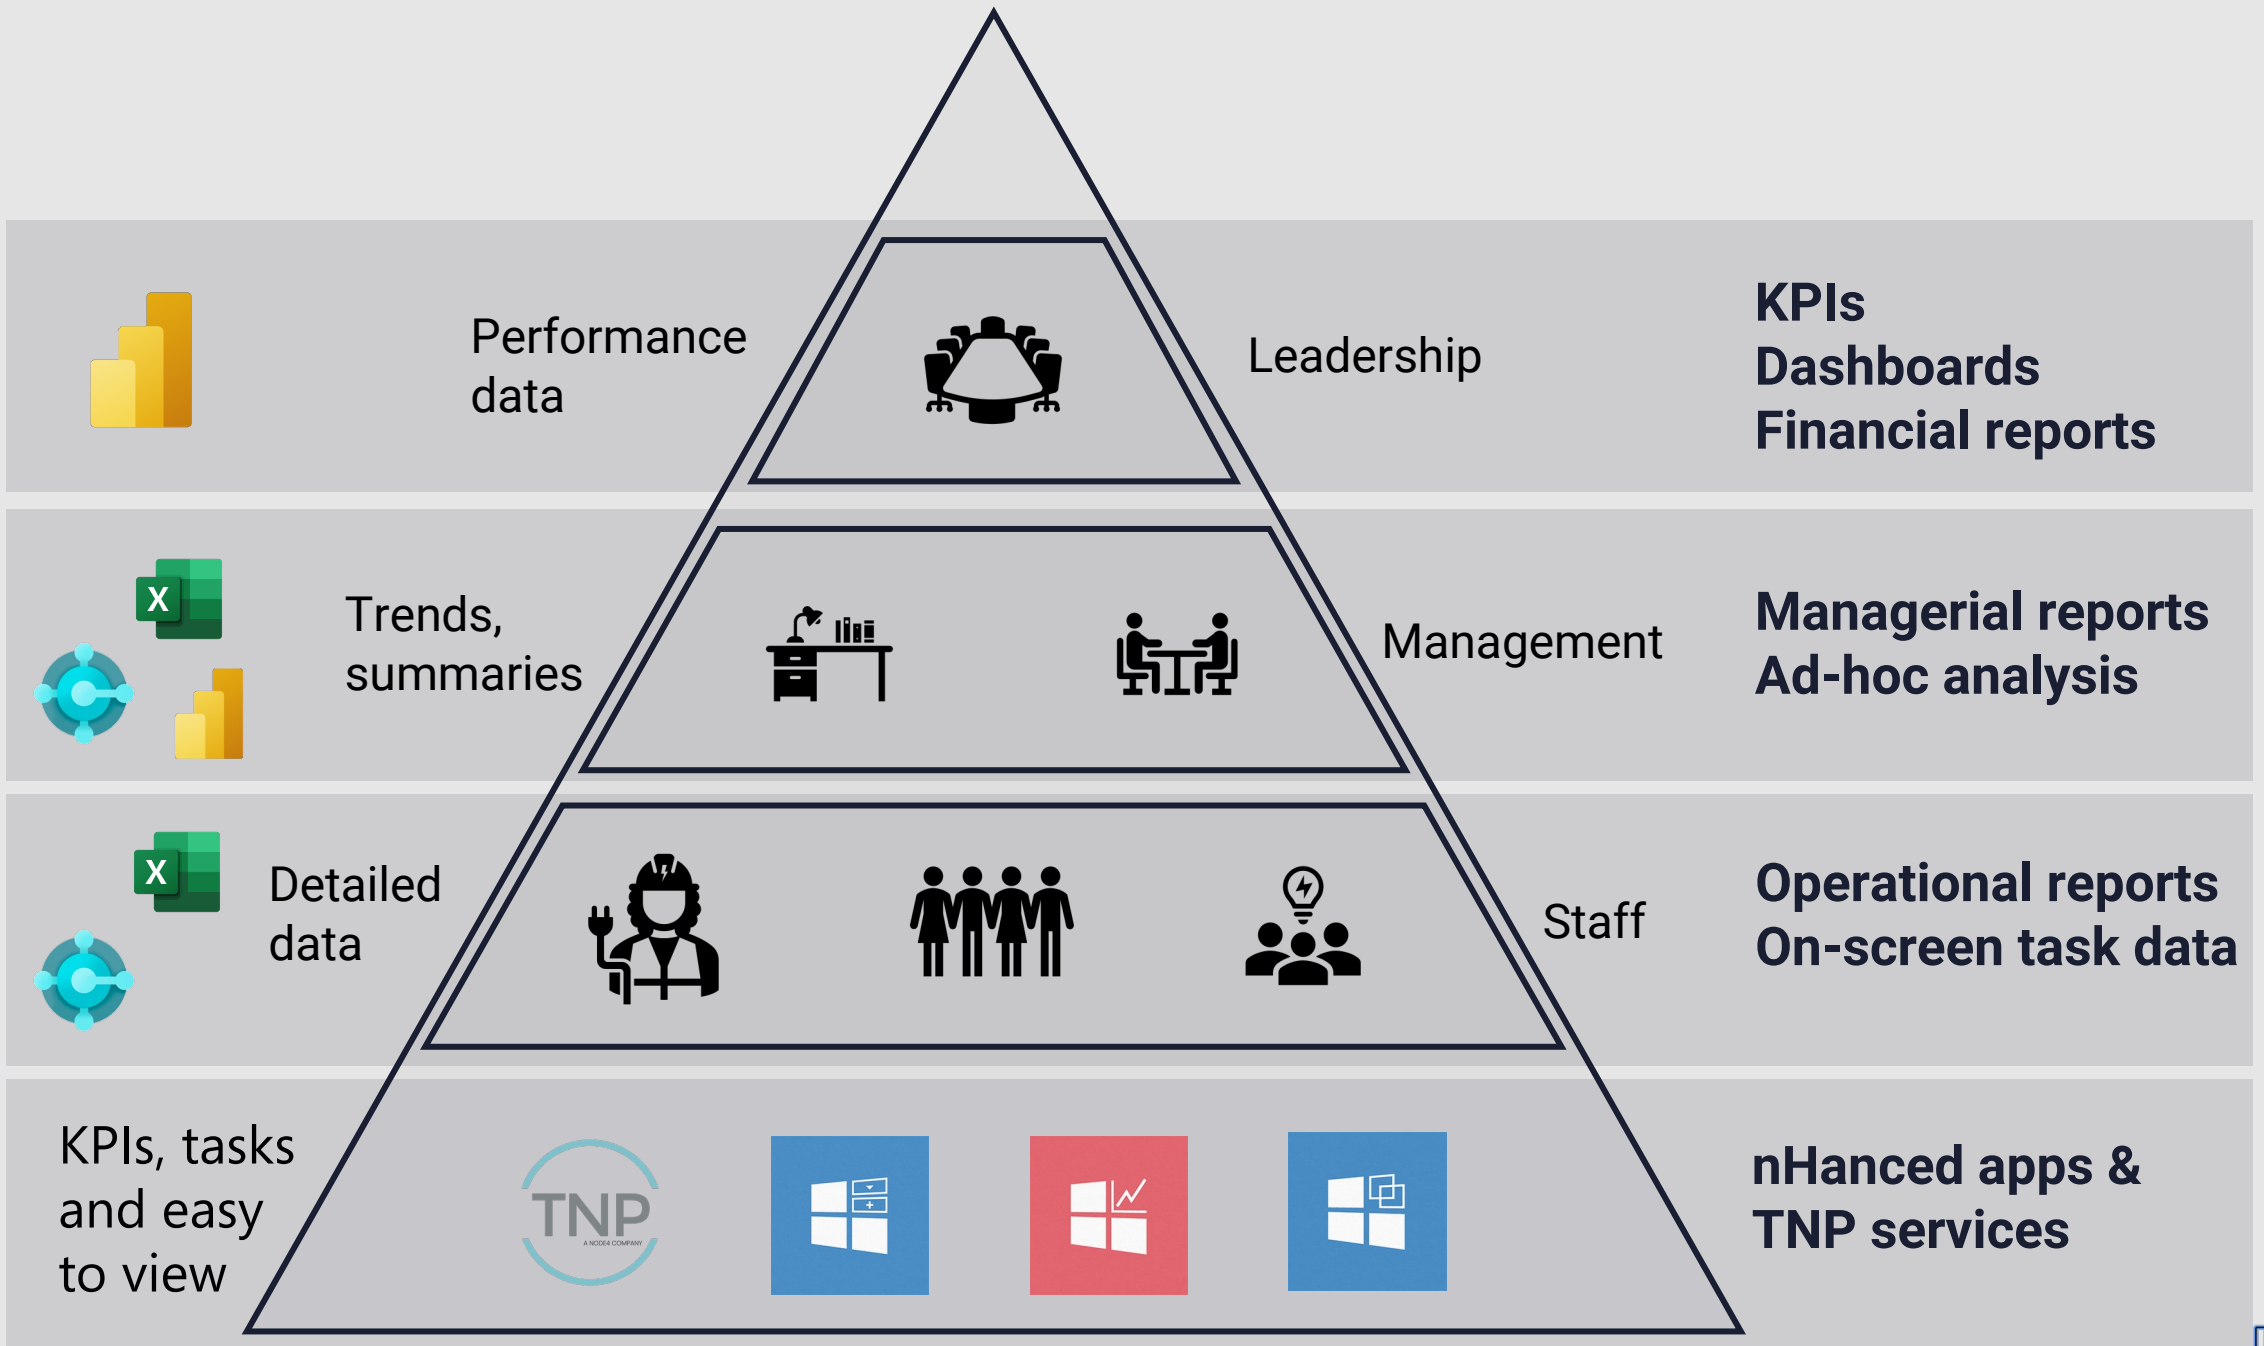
Performance data

Leadership

KPIs
Dashboards
Financial reports

X

Trends, summaries

Management

Managerial reports
Ad-hoc analysis

X

Detailed data

Staff

Operational reports
On-screen task data

KPIs, tasks and easy to view

TNP
A NODE4 COMPANY

nHanced apps & TNP services